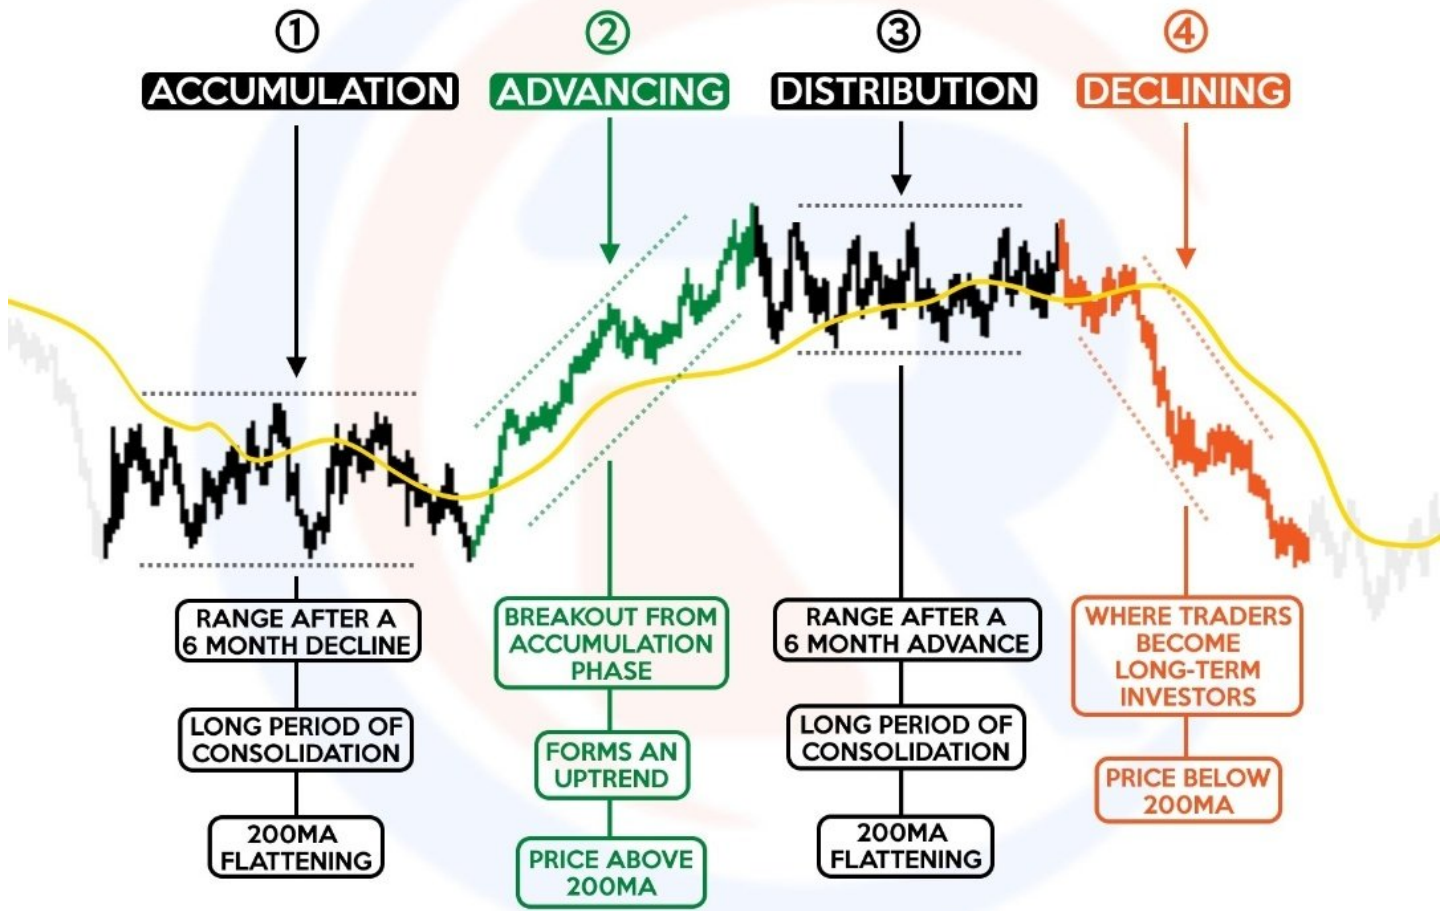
① ACCUMULATION

② ADVANCING

③ DISTRIBUTION

④ DECLINING

RANGE AFTER A 6 MONTH DECLINE

LONG PERIOD OF CONSOLIDATION

200MA FLATTENING

BREAKOUT FROM ACCUMULATION PHASE

FORMS AN UPTREND

PRICE ABOVE 200MA

RANGE AFTER A 6 MONTH ADVANCE

LONG PERIOD OF CONSOLIDATION

200MA FLATTENING

WHERE TRADERS BECOME LONG-TERM INVESTORS

PRICE BELOW 200MA